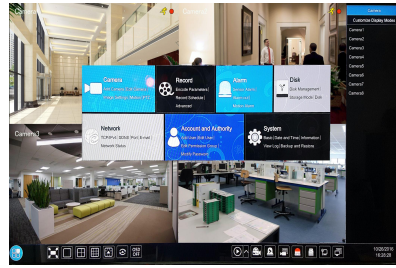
Camera
Customize Display Modes
Camera1
Camera2
Camera3
Camera4
Camera5
Camera6
Camera7
Camera8
Camera
Record
Encode Parameters | Record Schedule | Advanced
Alarm
Disk
Disk Management | Storage Mode | Disk
Network
TCP/IPv4 | DDNS | Port | Email | Network Status
Account and Authority
System
Basic | Date and Time | Information | View Log | Backup and Restore
Camera3
10/26/2016
16:28:26